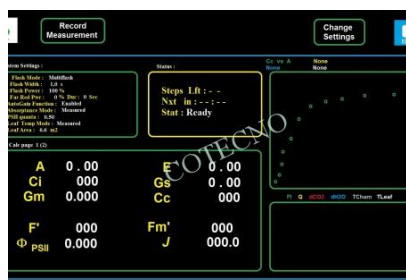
Record Measurement

Change Settings

stem Settings :
Flash Mode : Multiflash
Flash Width : 1.0 s
Flash Power : 100 %
Far Red Pre : 0 % Dur : 0 Sec
AutoGain Function : Enabled
Absorptance Mode : Measured
PSII quanta : 0.50
Leaf Temp Mode : Measured
Leaf Area : 6.0 m2

Status :

Steps Lft : - -
Nxt in : - - : - -
Stat : Ready

Cc vs A
None
None
None

Calc page 1 (2)

A 0.00
Ci 0.00
Gm 0.000
E 0.00
Gs 0.00
Cc 000
F' 000
Φ PSII 0.000
Fm' 000
J 000.0

COTECNO

Fl Q dCO2 dH2O TCham TLeaf